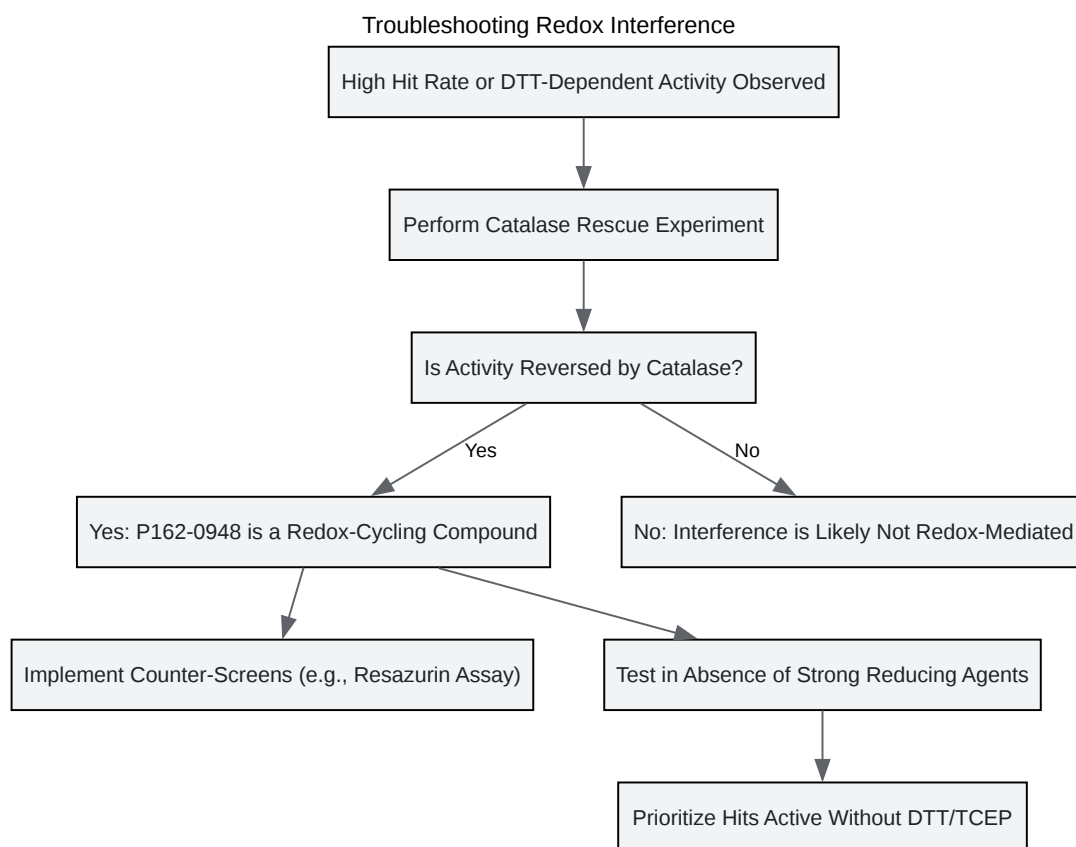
Troubleshooting Redox Interference

High Hit Rate or DTT-Dependent Activity Observed

Perform Catalase Rescue Experiment

Is Activity Reversed by Catalase?

Yes

No

Yes: P162-0948 is a Redox-Cycling Compound

No: Interference is Likely Not Redox-Mediated

Implement Counter-Screens (e.g., Resazurin Assay)

Test in Absence of Strong Reducing Agents

Prioritize Hits Active Without DTT/TCEP